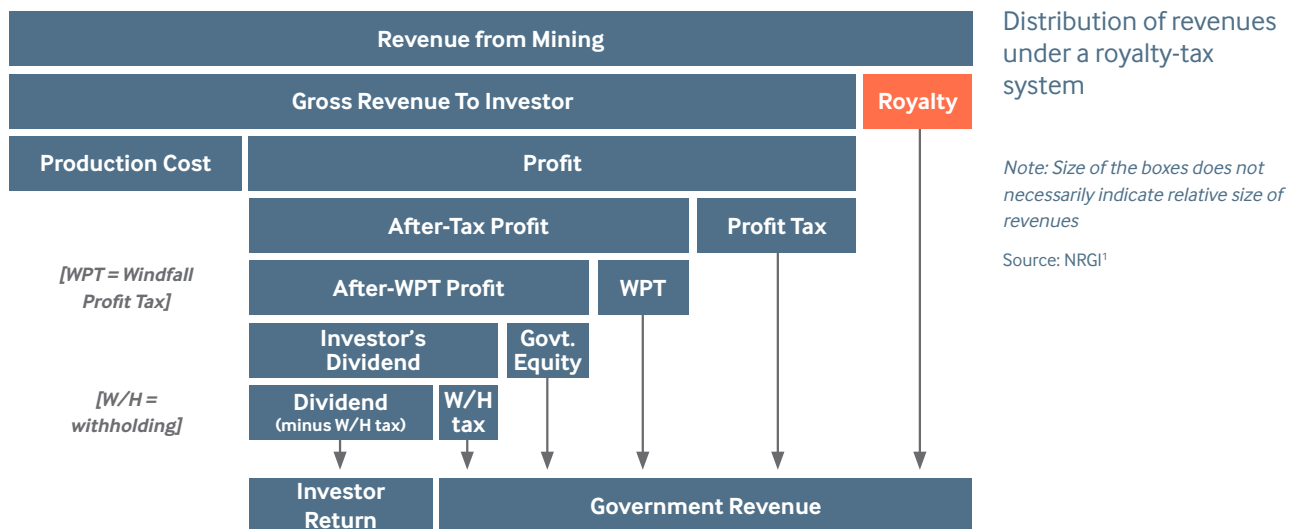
Revenue from Mining

Gross Revenue To Investor

Royalty

Production Cost

Profit

After-Tax Profit

Profit Tax

[WPT = Windfall Profit Tax]

After-WPT Profit

WPT

Investor's Dividend

Govt. Equity

[W/H = withholding]

Dividend (minus W/H tax)

W/H tax

Investor Return

Government Revenue

Distribution of revenues under a royalty-tax system

Note: Size of the boxes does not necessarily indicate relative size of revenues

Source: NRGI$^1$